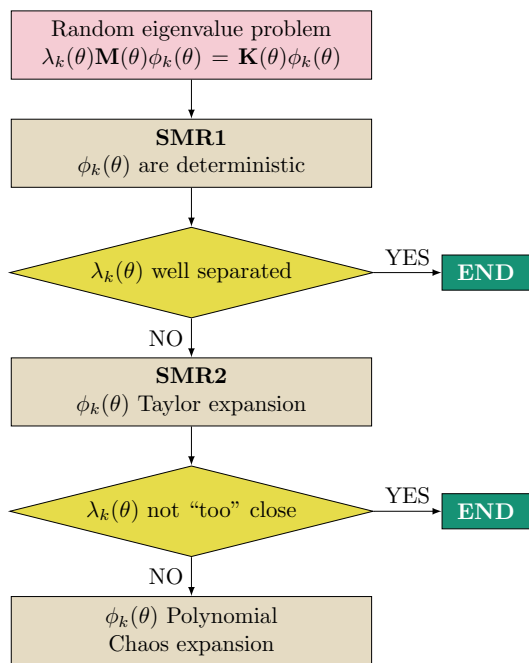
Random eigenvalue problem
$\lambda_k(\theta)\mathbf{M}(\theta)\phi_k(\theta) = \mathbf{K}(\theta)\phi_k(\theta)$

**SMR1**
$\phi_k(\theta)$ are deterministic

$\lambda_k(\theta)$ well separated

YES

**END**

NO

**SMR2**
$\phi_k(\theta)$ Taylor expansion

$\lambda_k(\theta)$ not “too” close

YES

**END**

NO

$\phi_k(\theta)$ Polynomial Chaos expansion